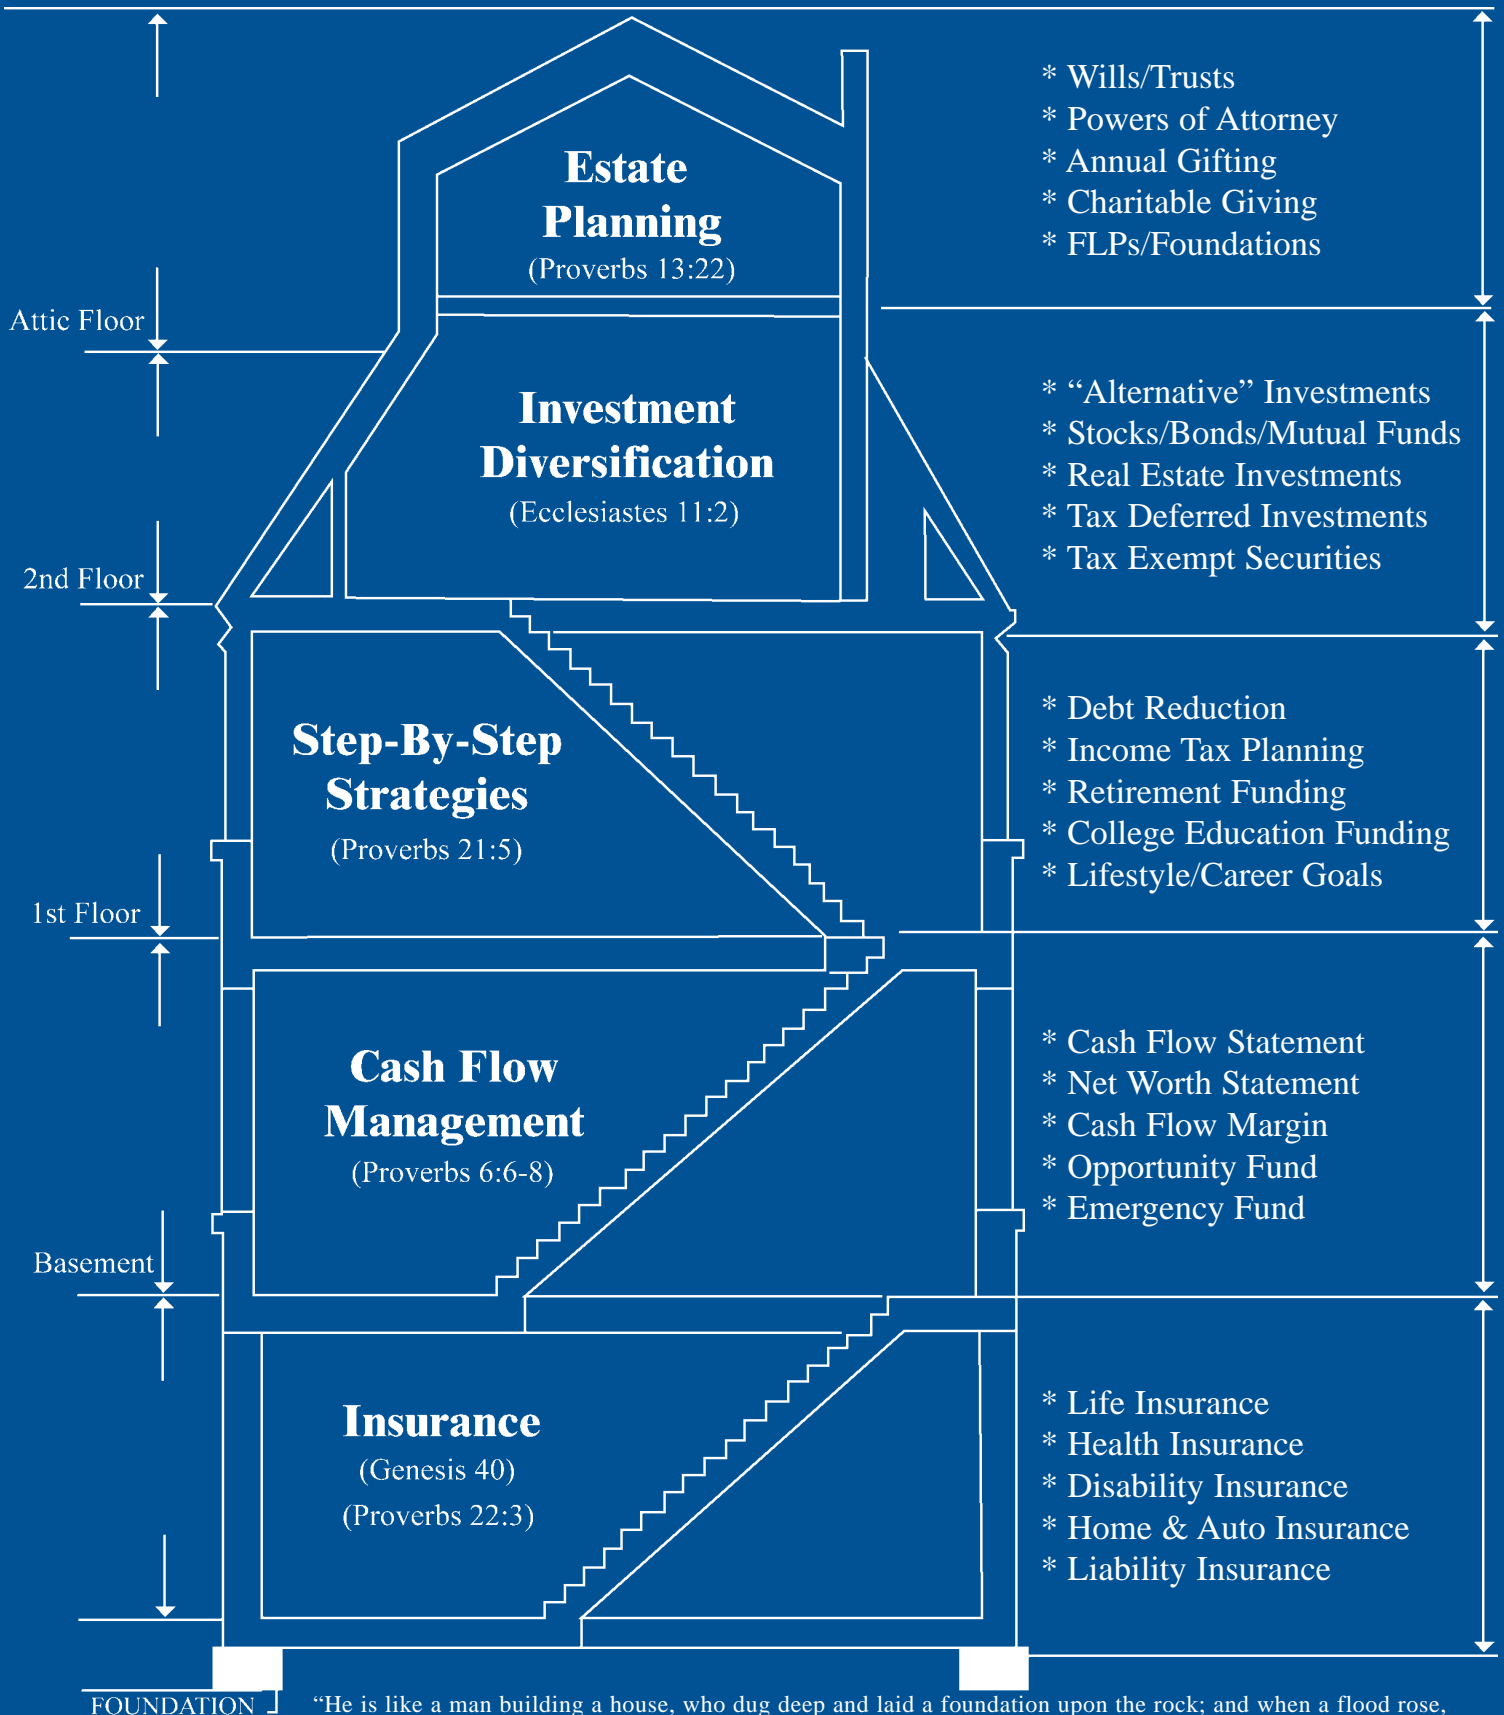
Attic Floor

2nd Floor

1st Floor

Basement

Estate Planning
(Proverbs 13:22)

* Wills/Trusts
* Powers of Attorney
* Annual Gifting
* Charitable Giving
* FLPs/Foundations

Investment Diversification
(Ecclesiastes 11:2)

* “Alternative” Investments
* Stocks/Bonds/Mutual Funds
* Real Estate Investments
* Tax Deferred Investments
* Tax Exempt Securities

Step-By-Step Strategies
(Proverbs 21:5)

* Debt Reduction
* Income Tax Planning
* Retirement Funding
* College Education Funding
* Lifestyle/Career Goals

Cash Flow Management
(Proverbs 6:6-8)

* Cash Flow Statement
* Net Worth Statement
* Cash Flow Margin
* Opportunity Fund
* Emergency Fund

Insurance
(Genesis 40)
(Proverbs 22:3)

* Life Insurance
* Health Insurance
* Disability Insurance
* Home & Auto Insurance
* Liability Insurance

FOUNDATION

“He is like a man building a house, who dug deep and laid a foundation upon the rock; and when a flood rose,